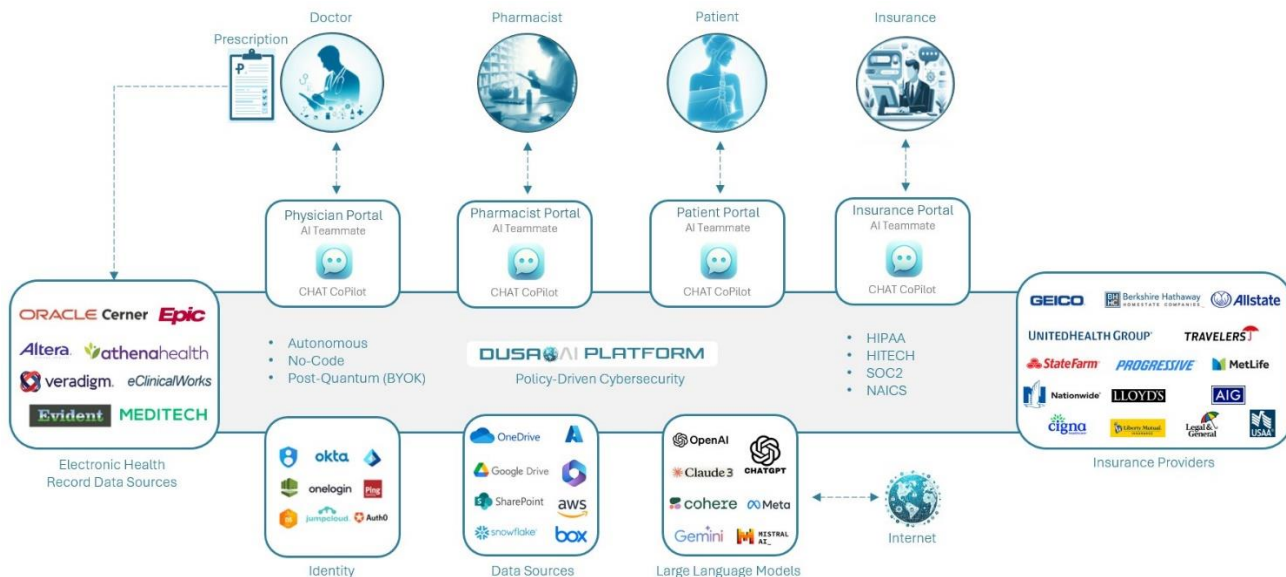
Doctor

Pharmacist

Patient

Insurance

Prescription

Physician Portal
AI Teammate
CHAT CoPilot

Pharmacist Portal
AI Teammate
CHAT CoPilot

Patient Portal
AI Teammate
CHAT CoPilot

Insurance Portal
AI Teammate
CHAT CoPilot

ORACLE Cerner Epic
Altera. athenahealth
veradigm. eClinicalWorks
Evident MEDITECH

Electronic Health Record Data Sources

• Autonomous
• No-Code
• Post-Quantum (BYOK)

DUSA AI PLATFORM
Policy-Driven Cybersecurity

• HIPAA
• HITECH
• SOC2
• NAICS

GEICO Berkshire Hathaway HOMESTATE COMPANIES Allstate
UNITEDHEALTH GROUP TRAVELERS
StateFarm PROGRESSIVE MetLife
Nationwide LLOYDS AIG
cigna Liberty Mutual Legal & General USAA

Insurance Providers

okta
onelogin Ping
jumpcloud. Auth0

Identity

OneDrive
Google Drive
SharePoint aws
snowflake box

Data Sources

OpenAI
Claude3 CHATGPT
cohere Meta
Gemini MISTRAL AI_

Large Language Models

Internet